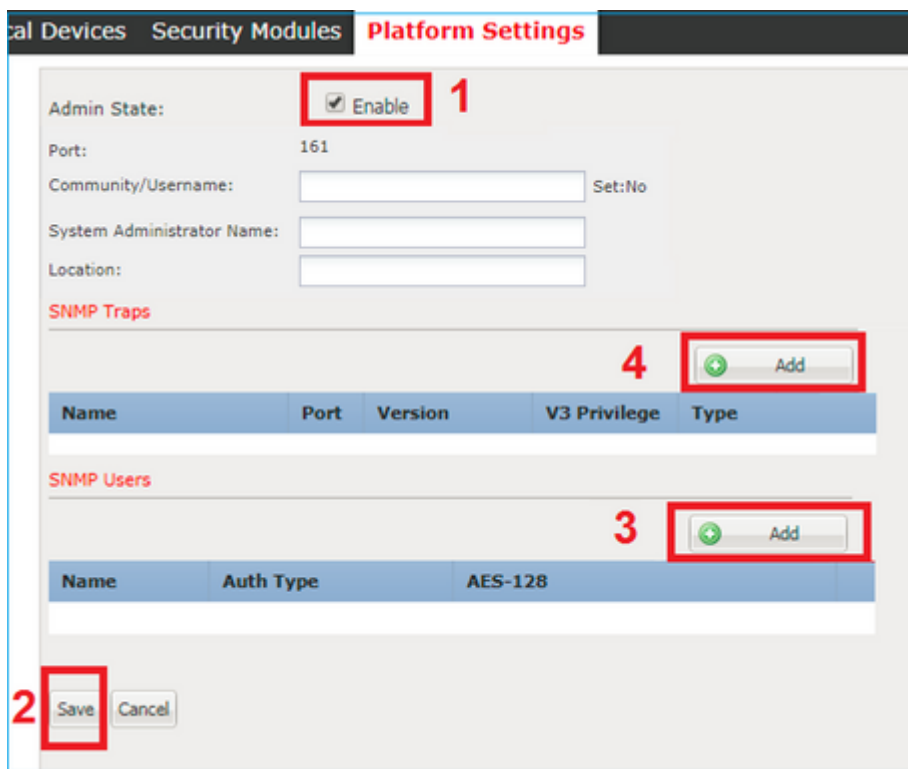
cal Devices Security Modules Platform Settings

Admin State: Enable 1

Port: 161

Community/Username: Set:No

System Administrator Name:

Location:

SNMP Traps

4 Add

| Name | Port | Version | V3 Privilege | Type |
|---|---|---|---|---|
| | | | | |

SNMP Users

3 Add

| Name | Auth Type | AES-128 |
|---|---|---|
| | | |

2 Save Cancel